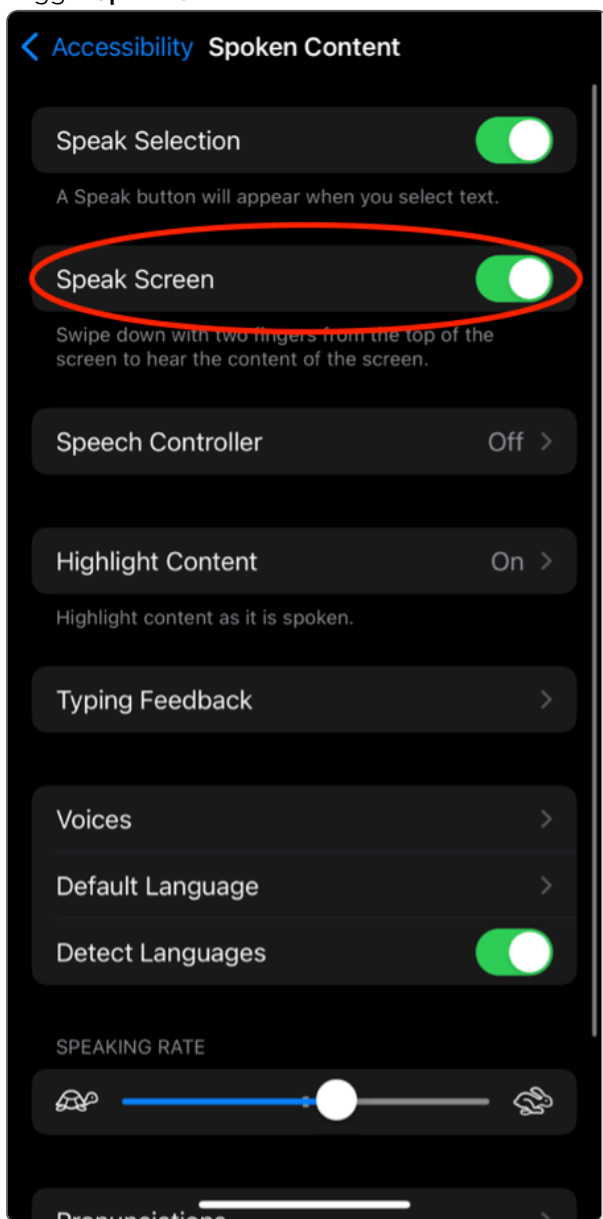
Accessibility Spoken Content

Speak Selection

A Speak button will appear when you select text.

Speak Screen

Swipe down with two fingers from the top of the screen to hear the content of the screen.

Speech Controller Off

Highlight Content On

Highlight content as it is spoken.

Typing Feedback

Voices

Default Language

Detect Languages

SPEAKING RATE

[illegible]